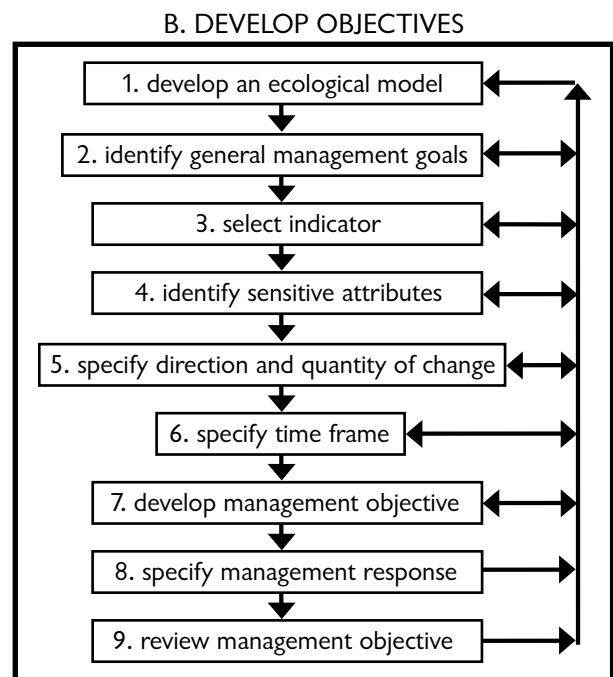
B. DEVELOP OBJECTIVES

1. develop an ecological model

2. identify general management goals

3. select indicator

4. identify sensitive attributes

5. specify direction and quantity of change

6. specify time frame

7. develop management objective

8. specify management response

9. review management objective